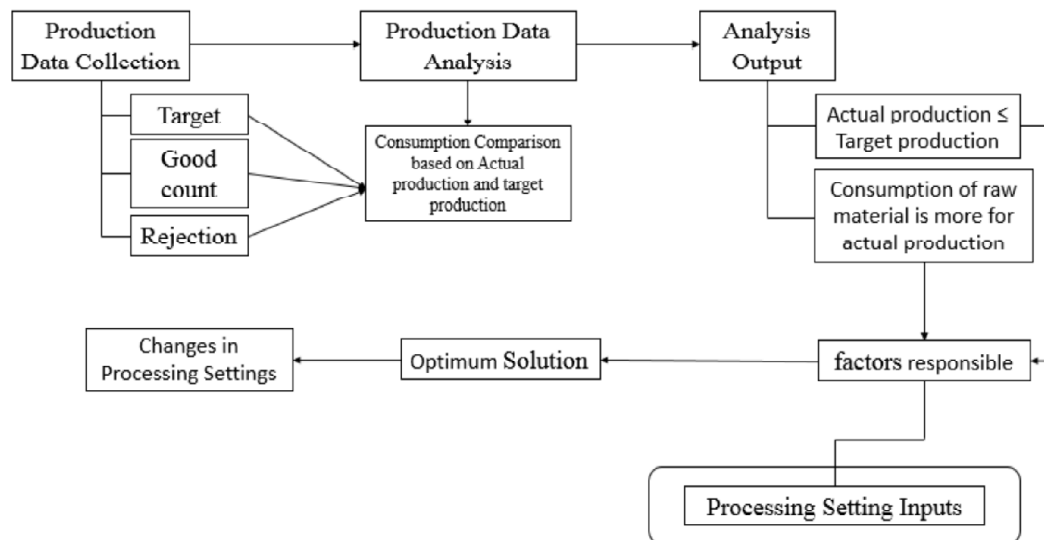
Production Data Collection

Production Data Analysis

Analysis Output

Target

Good count

Rejection

Consumption Comparison based on Actual production and target production

Actual production ≤ Target production

Consumption of raw material is more for actual production

Changes in Processing Settings

Optimum Solution

factors responsible

Processing Setting Inputs